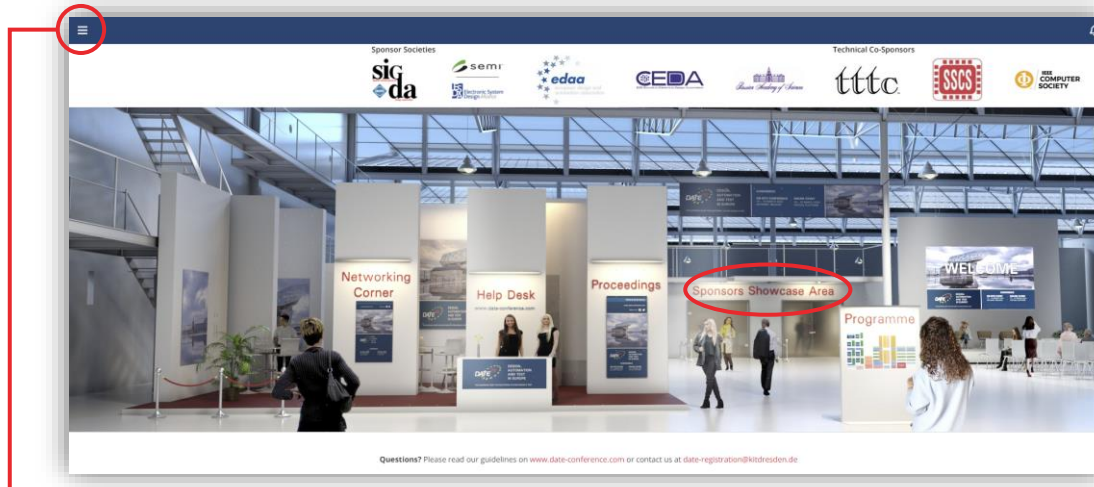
Sponsor Societies

Technical Co-Sponsors

sig da

semi

Electronic System Design Alliance

edaa

CEDA

Russian Academy of Sciences

tttc

SSCS

IEEE COMPUTER SOCIETY

DATE

WELCOME

Networking Corner

Help Desk

Proceedings

Sponsors Showcase Area

Programme

DATE

Questions? Please read our guidelines on www.date-conference.com or contact us at date-registration@kitdresden.de